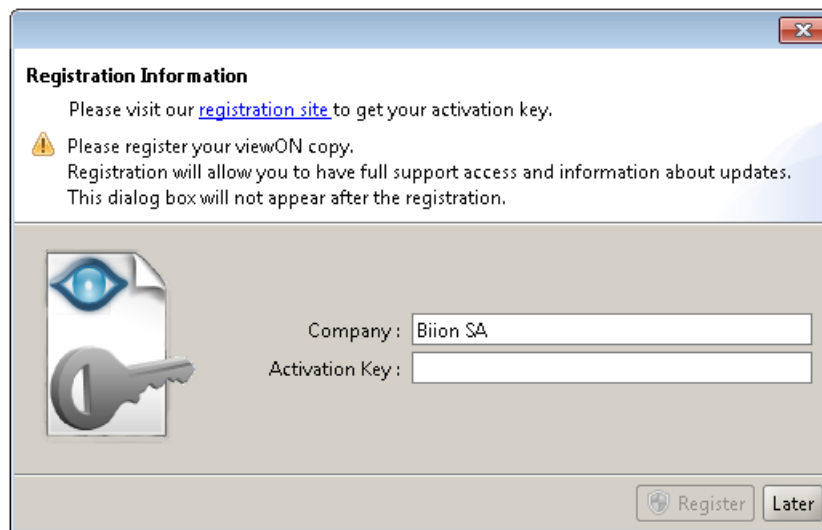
Registration Information

Please visit our registration site to get your activation key.

Please register your viewON copy.
Registration will allow you to have full support access and information about updates.
This dialog box will not appear after the registration.

Company : Biion SA
Activation Key :

Register Later